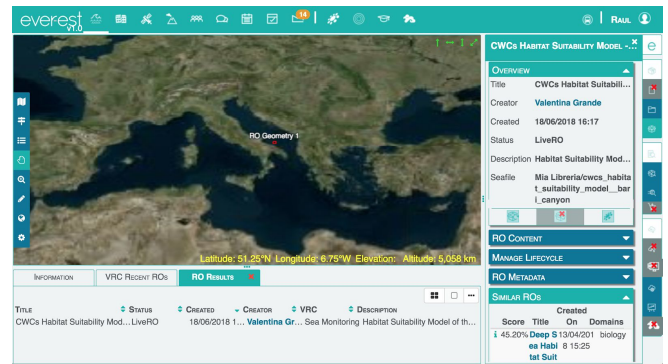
everest v1.0

14

Raul

RO Geometry 1

Latitude: 51.25°N Longitude: 6.75°W Elevation: Altitude: 5,058 km

Information | VRC Recent ROs | RO Results

| Title | Status | Created | Creator | VRC | Description |
|---|---|---|---|---|---|
| CWCs Habitat Suitability Mod... | LiveRO | 18/06/2018 1... | Valentina Gr... | Sea Monitoring | Habitat Suitability Model of th... |

CWCs Habitat Suitability Model -...

Overview

Title CWCs Habitat Suitabili...

Creator Valentina Grande

Created 18/06/2018 16:17

Status LiveRO

Description Habitat Suitability Mod...

Seafile Mia Libreria/cwcs_habitat_suitability_model__bari_canyon

RO Content

Manage Lifecycle

RO Metadata

Similar ROs

| Score | Title | Created On | Domains |
|---|---|---|---|
| 45.20% | Deep Sea Habi tat Suit | 13/04/2018 15:25 | biology |